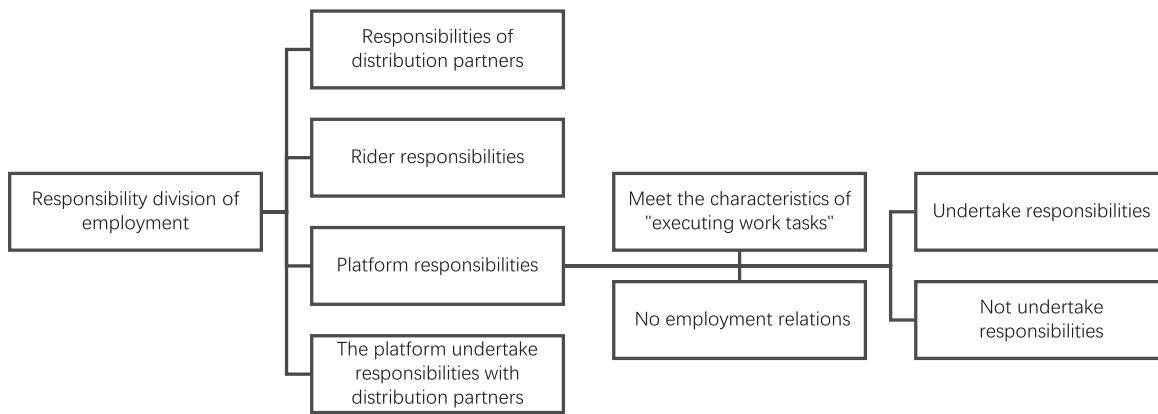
Responsibility division of employment

Responsibilities of distribution partners

Rider responsibilities

Platform responsibilities

The platform undertake responsibilities with distribution partners

Meet the characteristics of "executing work tasks"

No employment relations

Undertake responsibilities

Not undertake responsibilities